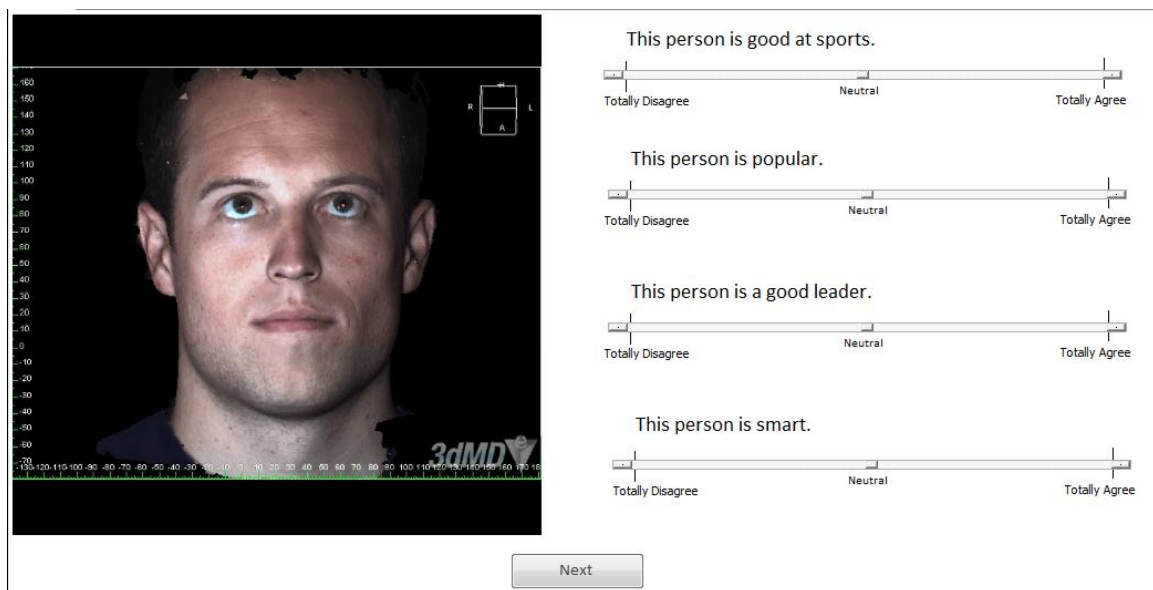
160
150
140
130
120
110
100
90
80
70
60
50
40
30
20
10
0
-10
-20
-30
-40
-50
-60
-70
R
L
A
-130 -120 -110 -100 -90 -80 -70 -60 -50 -40 -30 -20 -10 0 10 20 30 40 50 60 70 80 90 100 110 120 130 140 150 160 170 18
3dMD

This person is good at sports.

Totally Disagree
Neutral
Totally Agree

This person is popular.

Totally Disagree
Neutral
Totally Agree

This person is a good leader.

Totally Disagree
Neutral
Totally Agree

This person is smart.

Totally Disagree
Neutral
Totally Agree

Next